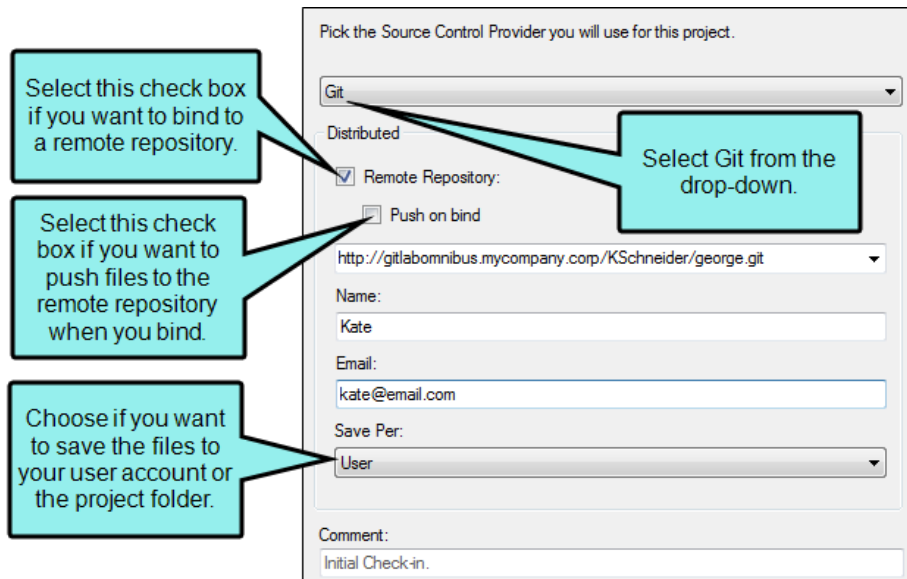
Pick the Source Control Provider you will use for this project.

Git

Distributed

Remote Repository:

Push on bind

http://gitlabomnibus.mycompany.corp/KSchneider/george.git

Name:

Kate

Email:

kate@email.com

Save Per:

User

Comment:

Initial Check-in.

Select this check box if you want to bind to a remote repository.

Select Git from the drop-down.

Select this check box if you want to push files to the remote repository when you bind.

Choose if you want to save the files to your user account or the project folder.